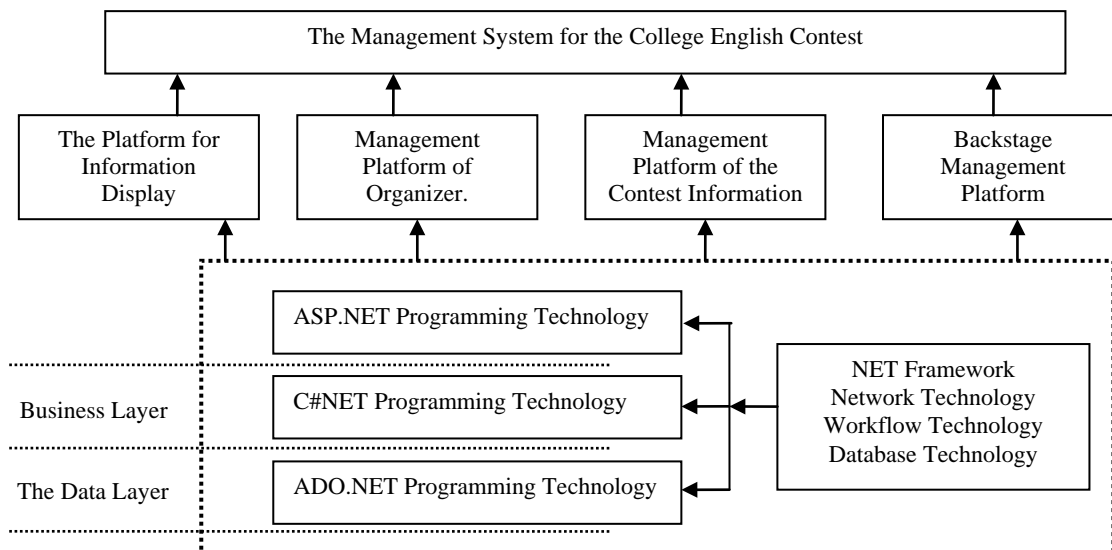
The Management System for the College English Contest

The Platform for Information Display

Management Platform of Organizer.

Management Platform of the Contest Information

Backstage Management Platform

ASP.NET Programming Technology

Business Layer

C#NET Programming Technology

The Data Layer

ADO.NET Programming Technology

NET Framework
Network Technology
Workflow Technology
Database Technology